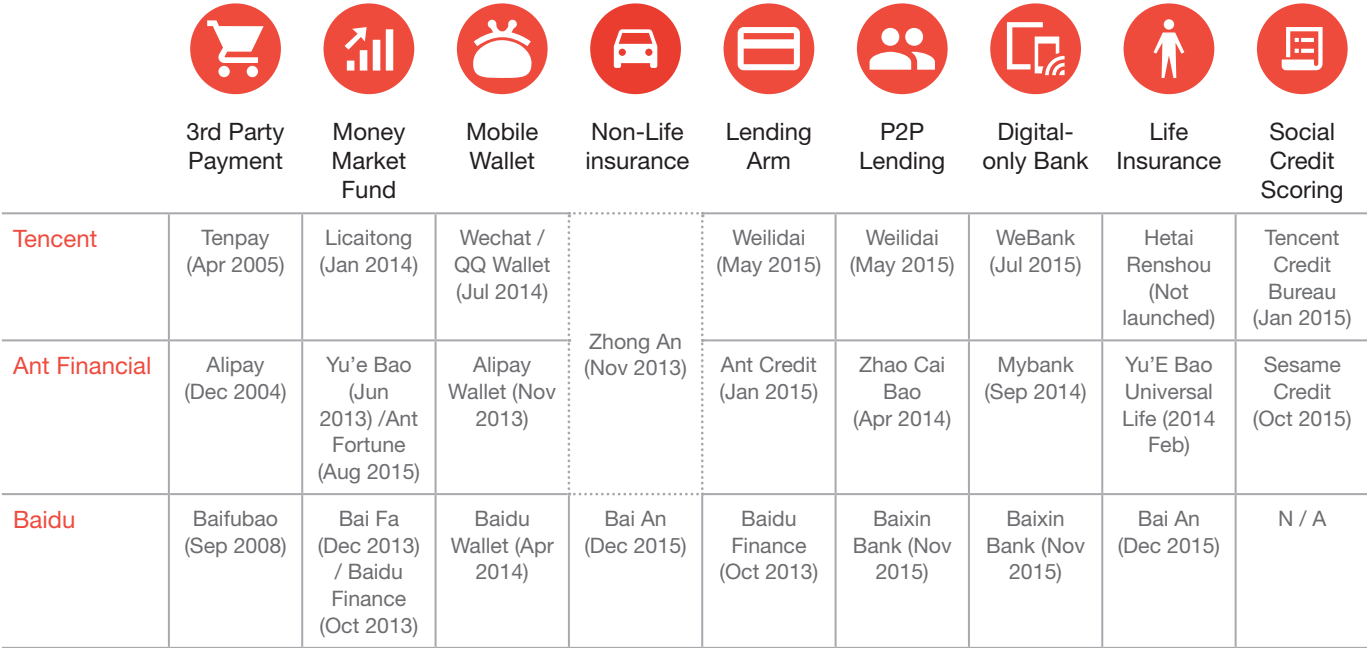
|  | 3rd Party Payment | Money Market Fund | Mobile Wallet | Non-Life insurance | Lending Arm | P2P Lending | Digital-only Bank | Life Insurance | Social Credit Scoring |
|---|---|---|---|---|---|---|---|---|---|
| Tencent | Tenpay (Apr 2005) | Licaitong (Jan 2014) | Wechat / QQ Wallet (Jul 2014) | Zhong An (Nov 2013) | Weilidai (May 2015) | Weilidai (May 2015) | WeBank (Jul 2015) | Hetai Renshou (Not launched) | Tencent Credit Bureau (Jan 2015) |
| Ant Financial | Alipay (Dec 2004) | Yu'e Bao (Jun 2013) /Ant Fortune (Aug 2015) | Alipay Wallet (Nov 2013) | Zhong An (Nov 2013) | Ant Credit (Jan 2015) | Zhao Cai Bao (Apr 2014) | Mybank (Sep 2014) | Yu'E Bao Universal Life (2014 Feb) | Sesame Credit (Oct 2015) |
| Baidu | Baifubao (Sep 2008) | Bai Fa (Dec 2013) / Baidu Finance (Oct 2013) | Baidu Wallet (Apr 2014) | Bai An (Dec 2015) | Baidu Finance (Oct 2013) | Baixin Bank (Nov 2015) | Baixin Bank (Nov 2015) | Bai An (Dec 2015) | N / A |